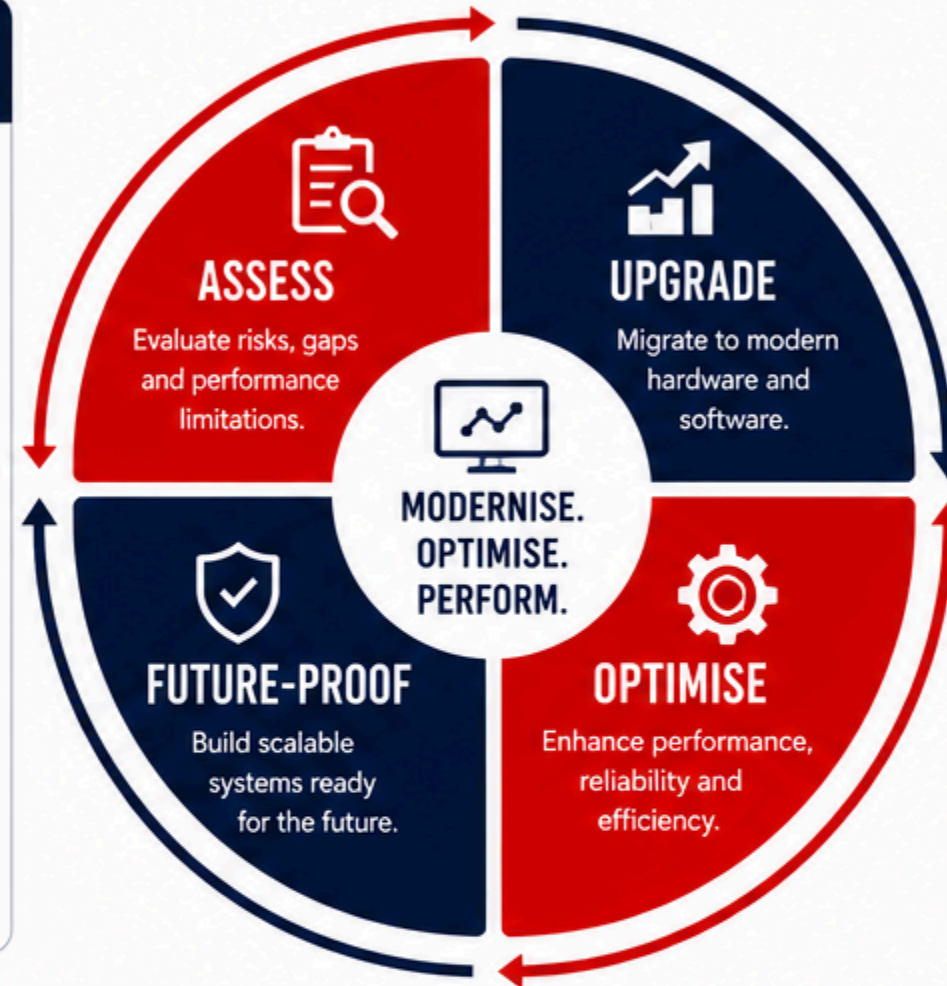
ASSESS

Evaluate risks, gaps and performance limitations.

UPGRADE

Migrate to modern hardware and software.

MODERNISE. OPTIMISE. PERFORM.

FUTURE-PROOF

Build scalable systems ready for the future.

OPTIMISE

Enhance performance, reliability and efficiency.